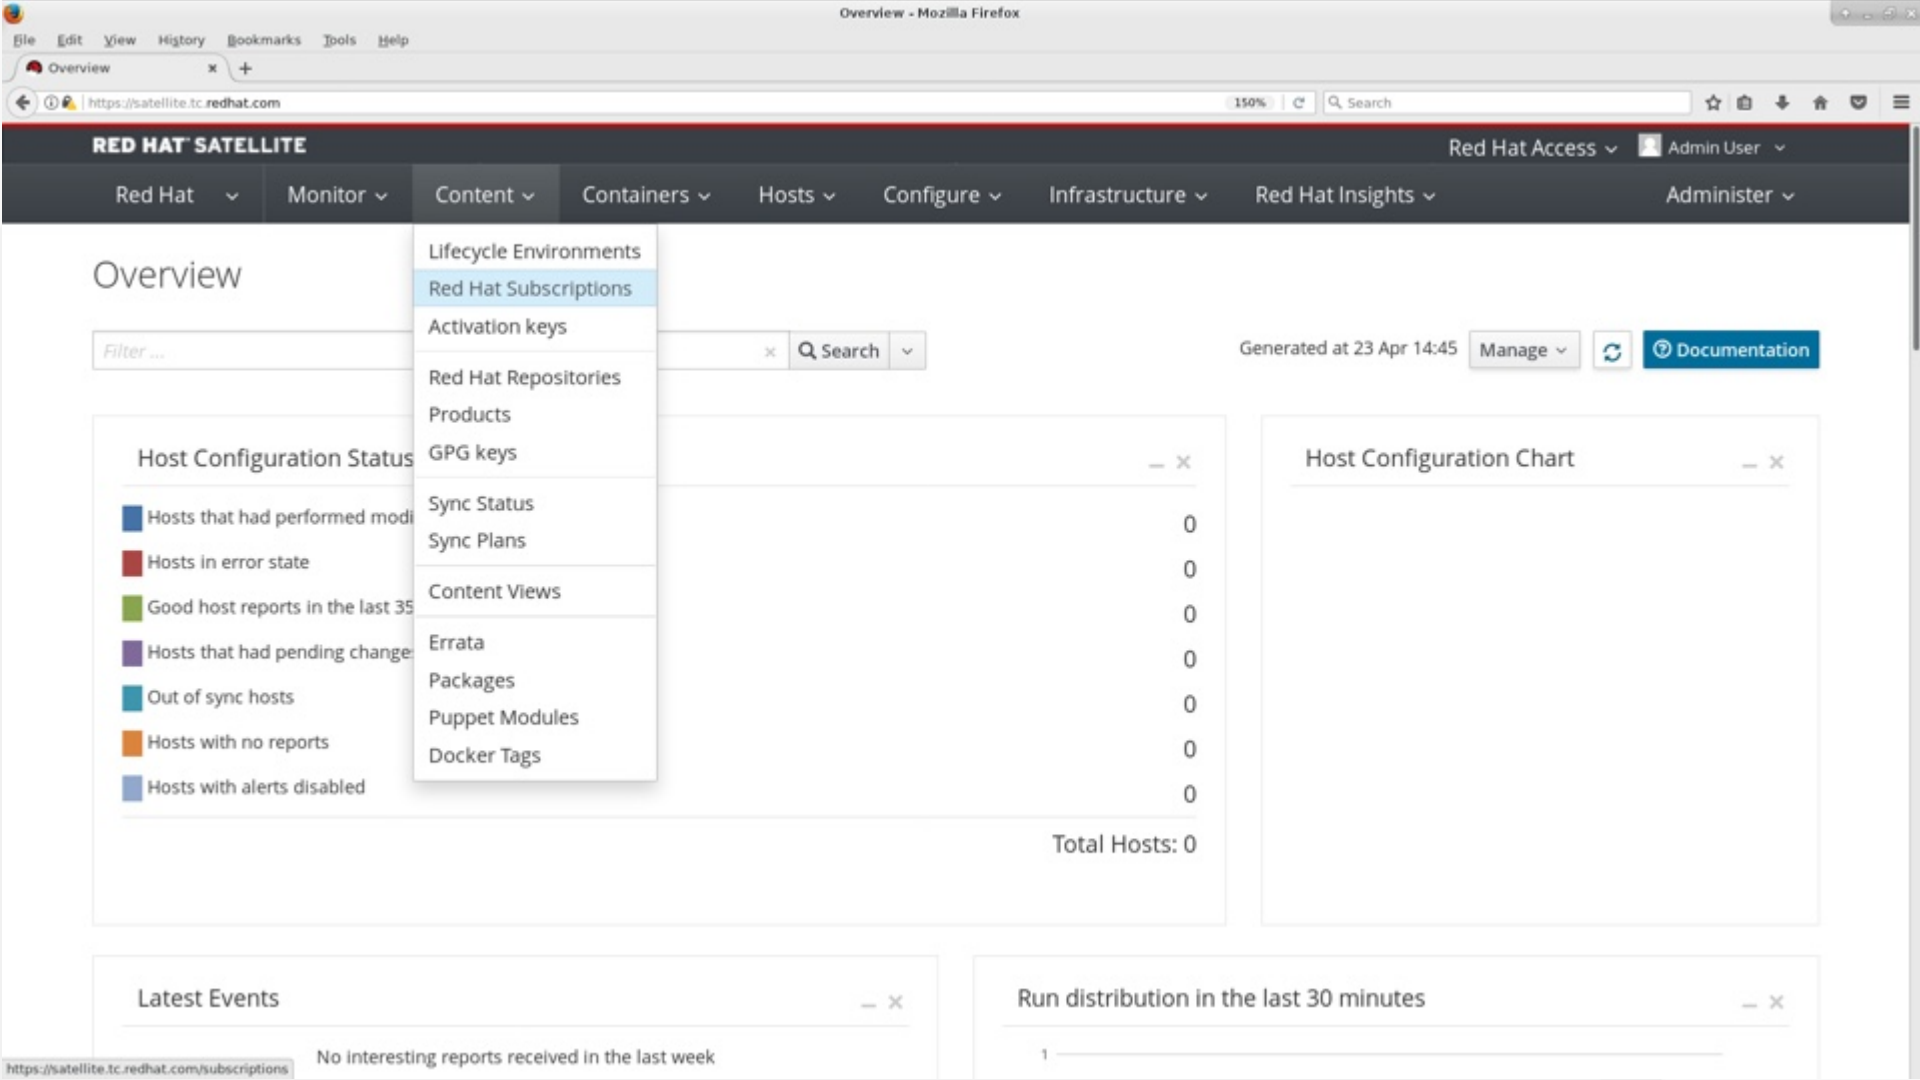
Overview - Mozilla Firefox

File Edit View History Bookmarks Tools Help

Overview

https://satellite.tc.redhat.com 150% Search

RED HAT SATELLITE

Red Hat Access Admin User

Red Hat Monitor Content Containers Hosts Configure Infrastructure Red Hat Insights Administer

Overview

Filter ...

Search

Lifecycle Environments
Red Hat Subscriptions
Activation keys
Red Hat Repositories
Products
GPG keys
Sync Status
Sync Plans
Content Views
Errata
Packages
Puppet Modules
Docker Tags

Generated at 23 Apr 14:45 Manage Documentation

Host Configuration Status

Hosts that had performed modi 0
Hosts in error state 0
Good host reports in the last 35 0
Hosts that had pending change 0
Out of sync hosts 0
Hosts with no reports 0
Hosts with alerts disabled 0

Total Hosts: 0

Host Configuration Chart

Latest Events

No interesting reports received in the last week

Run distribution in the last 30 minutes

1

https://satellite.tc.redhat.com/subscriptions